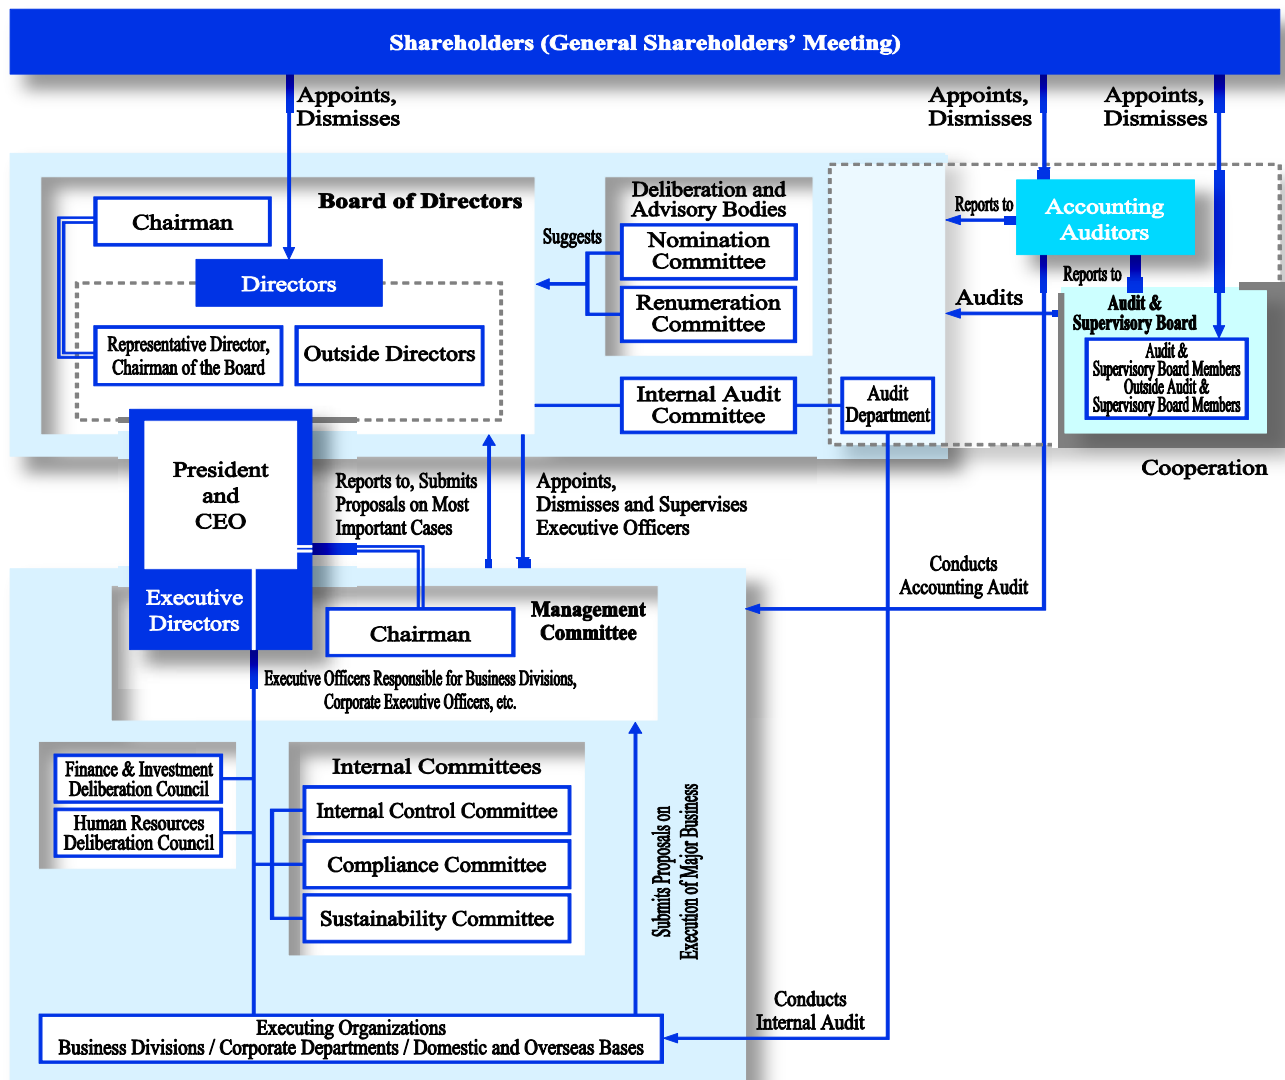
Shareholders (General Shareholders' Meeting)

Appoints, Dismisses

Appoints, Dismisses

Appoints, Dismisses

Board of Directors

Chairman

Directors

Representative Director, Chairman of the Board

Outside Directors

Suggests

Deliberation and Advisory Bodies

Nomination Committee

Renumeration Committee

Internal Audit Committee

Audit Department

Reports to

Accounting Auditors

Reports to

Audits

Audit & Supervisory Board

Audit & Supervisory Board Members Outside Audit & Supervisory Board Members

Cooperation

President and CEO

Executive Directors

Reports to, Submits Proposals on Most Important Cases

Appoints, Dismisses and Supervises Executive Officers

Conducts Accounting Audit

Chairman

Management Committee

Executive Officers Responsible for Business Divisions, Corporate Executive Officers, etc.

Finance & Investment Deliberation Council

Human Resources Deliberation Council

Internal Committees

Internal Control Committee

Compliance Committee

Sustainability Committee

Submits Proposals on Execution of Major Business

Conducts Internal Audit

Executing Organizations
Business Divisions / Corporate Departments / Domestic and Overseas Bases